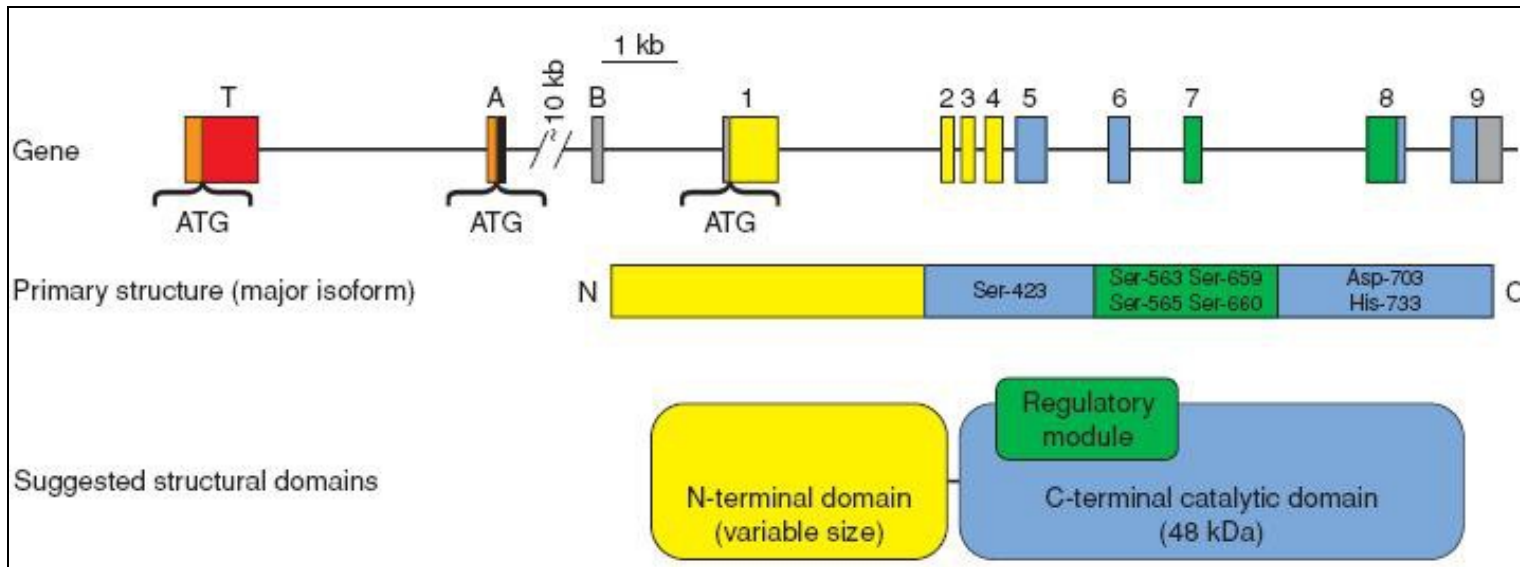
1 kb

T A ~10 kb B 1 2 3 4 5 6 7 8 9

Gene

ATG ATG ATG

Primary structure (major isoform)

N Ser-423 Ser-563 Ser-659 Ser-565 Ser-660 Asp-703 His-733 C

Suggested structural domains

N-terminal domain (variable size)

Regulatory module

C-terminal catalytic domain (48 kDa)